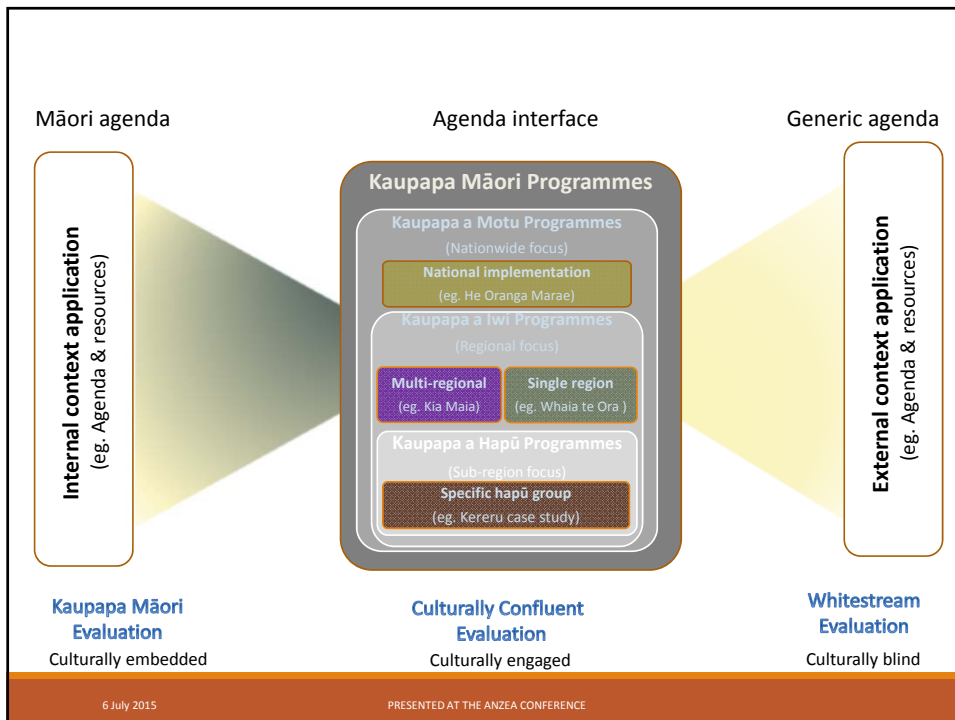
Māori agenda

Agenda interface

Generic agenda

Internal context application
(eg. Agenda & resources)

Kaupapa Māori Programmes

Kaupapa a Motu Programmes
(Nationwide focus)

National implementation
(eg. He Oranga Marae)

Kaupapa a Iwi Programmes
(Regional focus)

Multi-regional
(eg. Kia Maia)

Single region
(eg. Whaia te Ora )

Kaupapa a Hapū Programmes
(Sub-region focus)

Specific hapū group
(eg. Kereru case study)

External context application
(eg. Agenda & resources)

Kaupapa Māori Evaluation
Culturally embedded

Culturally Confluent Evaluation
Culturally engaged

Whitestream Evaluation
Culturally blind

6 July 2015

PRESENTED AT THE ANZEA CONFERENCE